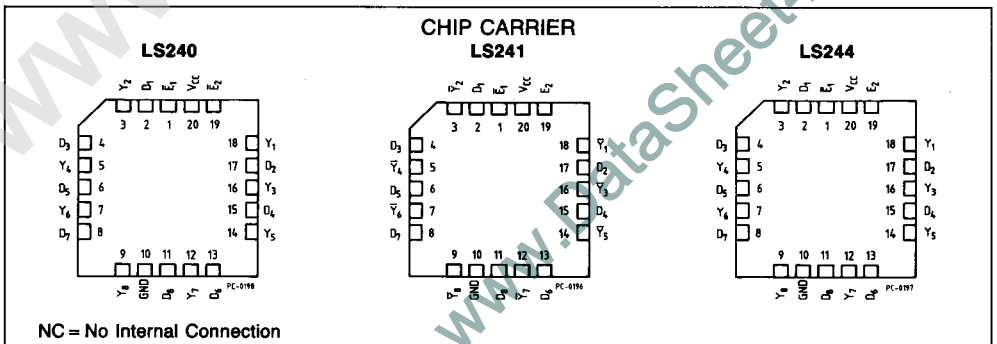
CHIP CARRIER

LS240

$Y_2$ $D_1$ $\overline{E}_1$ $V_{CC}$ $\overline{E}_2$

3 2 1 20 19

$D_3$ 4
$Y_4$ 5
$D_5$ 6
$Y_6$ 7
$D_7$ 8

18 $Y_1$
17 $D_2$
16 $Y_3$
15 $D_4$
14 $Y_5$

9 10 11 12 13

$Y_8$ GND $D_8$ $Y_7$ $D_6$

PC-0198

LS241

$\overline{Y}_2$ $D_1$ $\overline{E}_1$ $V_{CC}$ $E_2$

3 2 1 20 19

$D_3$ 4
$\overline{Y}_4$ 5
$D_5$ 6
$\overline{Y}_6$ 7
$D_7$ 8

18 $\overline{Y}_1$
17 $D_2$
16 $\overline{Y}_3$
15 $D_4$
14 $\overline{Y}_5$

9 10 11 12 13

$\overline{Y}_8$ GND $D_8$ $\overline{Y}_7$ $D_6$

PC-0196

LS244

$Y_2$ $D_1$ $\overline{E}_1$ $V_{CC}$ $\overline{E}_2$

3 2 1 20 19

$D_3$ 4
$Y_4$ 5
$D_5$ 6
$Y_6$ 7
$D_7$ 8

18 $Y_1$
17 $D_2$
16 $Y_3$
15 $D_4$
14 $Y_5$

9 10 11 12 13

$Y_8$ GND $D_8$ $Y_7$ $D_6$

PC-0197

NC = No Internal Connection

www.DataSheet4U.com